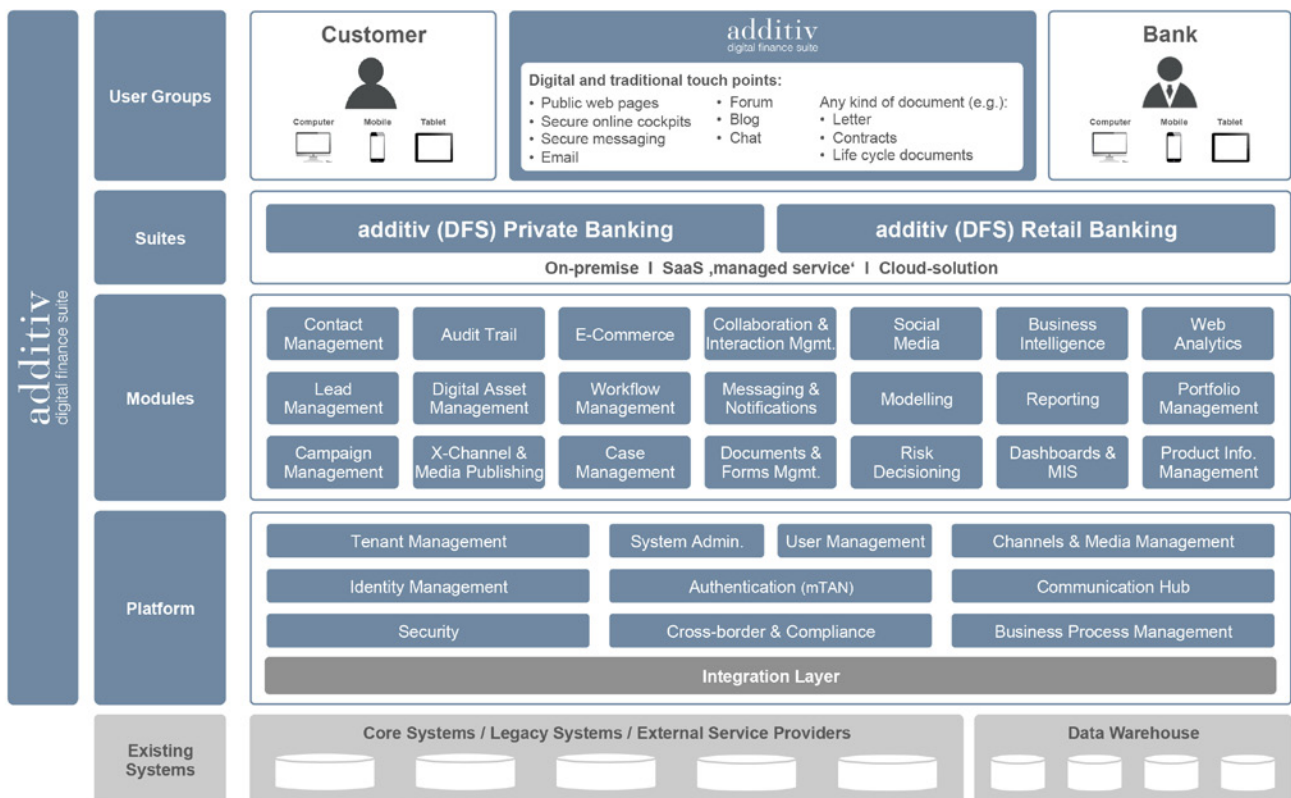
additiv
digital finance suite

User Groups

Customer

Computer Mobile Tablet

additiv
digital finance suite

Digital and traditional touch points:
• Public web pages
• Secure online cockpits
• Secure messaging
• Email
• Forum
• Blog
• Chat
Any kind of document (e.g.):
• Letter
• Contracts
• Life cycle documents

Bank

Computer Mobile Tablet

Suites

additiv (DFS) Private Banking
additiv (DFS) Retail Banking
On-premise I SaaS ‚managed service' I Cloud-solution

Modules

Contact Management
Audit Trail
E-Commerce
Collaboration & Interaction Mgmt.
Social Media
Business Intelligence
Web Analytics
Lead Management
Digital Asset Management
Workflow Management
Messaging & Notifications
Modelling
Reporting
Portfolio Management
Campaign Management
X-Channel & Media Publishing
Case Management
Documents & Forms Mgmt.
Risk Decisioning
Dashboards & MIS
Product Info. Management

Platform

Tenant Management
System Admin.
User Management
Channels & Media Management
Identity Management
Authentication (mTAN)
Communication Hub
Security
Cross-border & Compliance
Business Process Management
Integration Layer

Existing Systems

Core Systems / Legacy Systems / External Service Providers
Data Warehouse